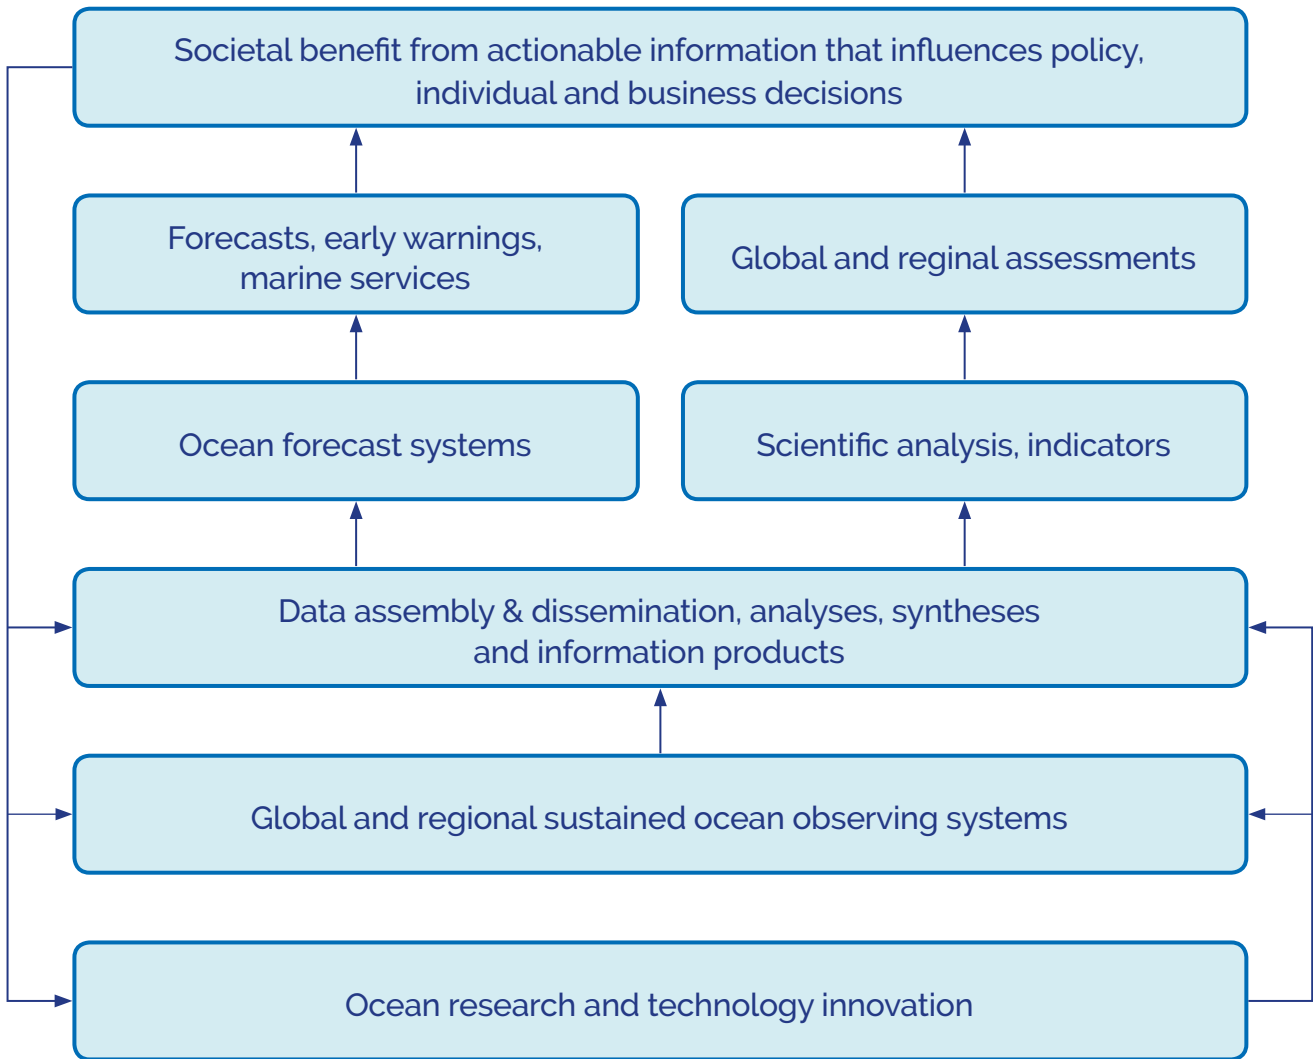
Societal benefit from actionable information that influences policy, individual and business decisions

Forecasts, early warnings, marine services

Global and reginal assessments

Ocean forecast systems

Scientific analysis, indicators

Data assembly & dissemination, analyses, syntheses and information products

Global and regional sustained ocean observing systems

Ocean research and technology innovation